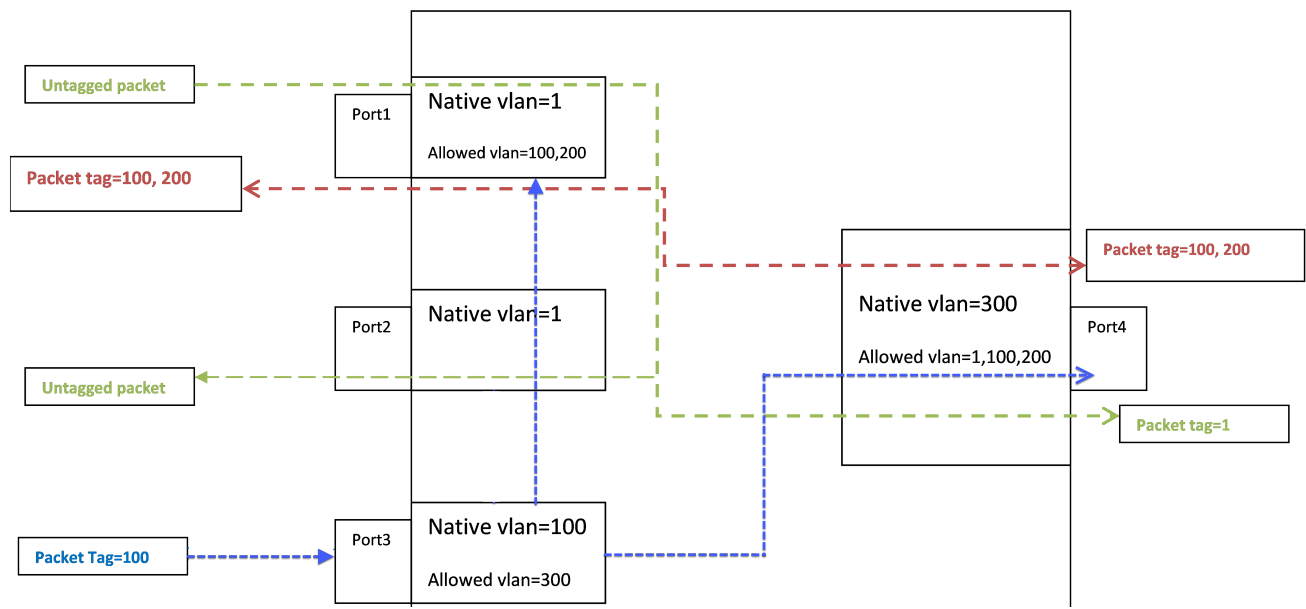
Untagged packet

Port1

Native vlan=1

Allowed vlan=100,200

Packet tag=100, 200

Packet tag=100, 200

Native vlan=300

Port2

Native vlan=1

Port4

Allowed vlan=1,100,200

Untagged packet

Packet tag=1

Port3

Native vlan=100

Packet Tag=100

Allowed vlan=300